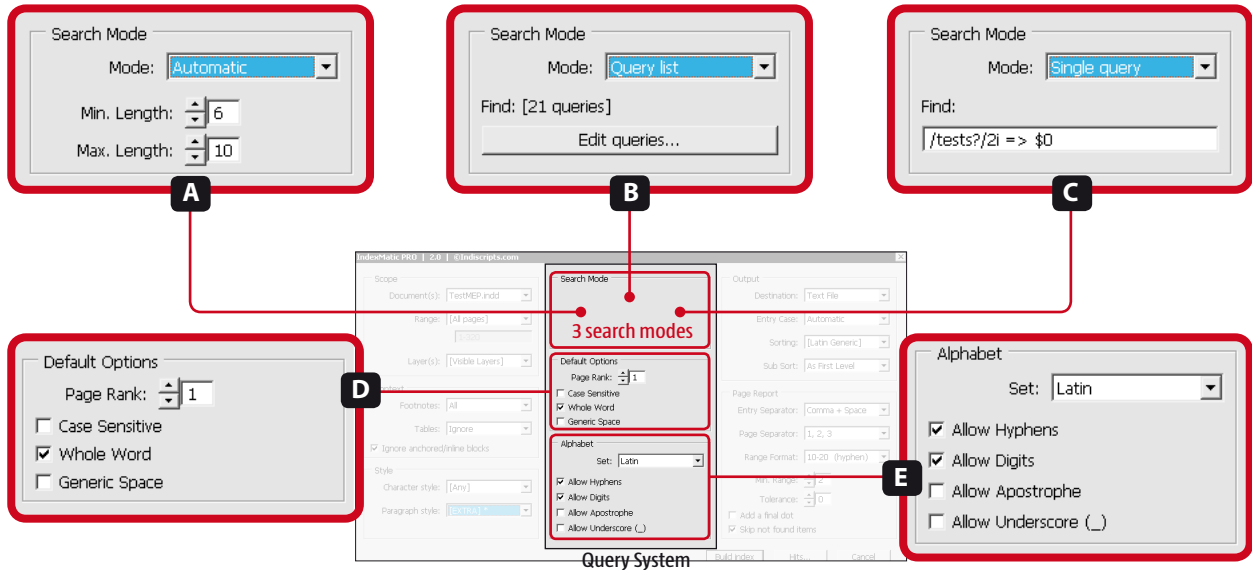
Search Mode
Mode: Automatic
Min. Length: 6
Max. Length: 10

A

Search Mode
Mode: Query list
Find: [21 queries]
Edit queries...

B

Search Mode
Mode: Single query
Find:
/tests?/2i => $0

C

IndexMatic PRO | 2.0 | ©Indiscripts.com

Scope
Document(s): TestMEP.indd
Range: [All pages]
1-500
Layer(s): [Visible Layers]
Footnotes: All
Tables: Ignore
Ignore anchored/inline blocks
Style
Character style: [Any]
Paragraph style:

Search Mode
3 search modes

Default Options
Page Rank: 1
Case Sensitive
Whole Word
Generic Space

Alphabet
Set: Latin
Allow Hyphens
Allow Digits
Allow Apostrophe
Allow Underscore (_)

Output
Destination: Text File
Entry Case: Automatic
Sorting: [Latin Generic]
Sub Sort: As First Level
Page Report
Entry Separator: Comma + Space
Page Separator: 1, 2, 3
Range Format: 10-20 (hyphen)
Min. Range: 2
Tolerance: 0
Add a final dot
Skip not found items
Build Index
Hits
Cancel

Query System

Default Options
Page Rank: 1
Case Sensitive
Whole Word
Generic Space

D

Alphabet
Set: Latin
Allow Hyphens
Allow Digits
Allow Apostrophe
Allow Underscore (_)

E